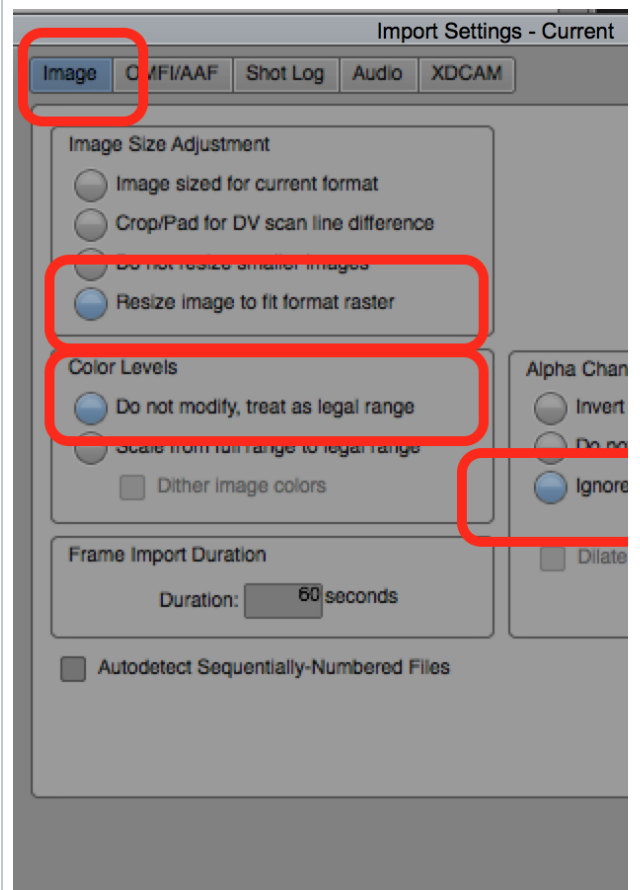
Import Settings - Current

Image OMFI/AAF Shot Log Audio XDCAM

Image Size Adjustment
Image sized for current format
Crop/Pad for DV scan line difference
Do not resize smaller images
Resize image to fit format raster

Color Levels
Do not modify, treat as legal range
Scale from full range to legal range
Dither image colors

Alpha Chan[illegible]
Invert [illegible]
Do no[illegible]
Ignore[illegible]
Dilate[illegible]

Frame Import Duration
Duration: 60 seconds

Autodetect Sequentially-Numbered Files